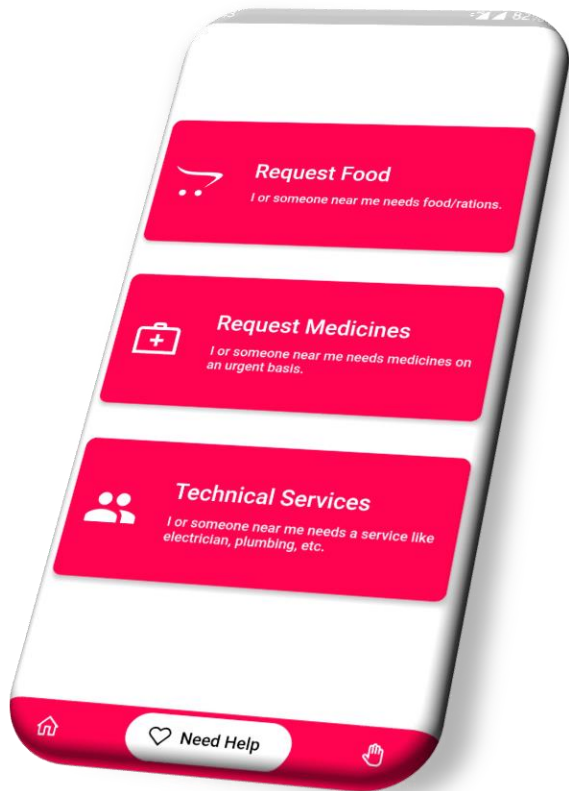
Request Food
I or someone near me needs food/rations.

Request Medicines
I or someone near me needs medicines on an urgent basis.

Technical Services
I or someone near me needs a service like electrician, plumbing, etc.

Need Help